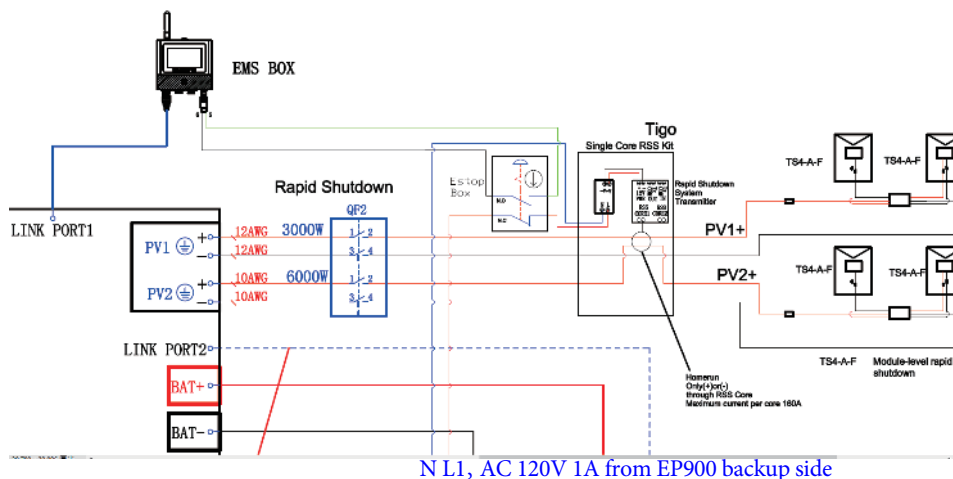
EMS BOX

Tigo
Single Core RSS Kit

Rapid Shutdown System Transmitter

Estop Box

NO
NC

Rapid Shutdown
QF2

LINK PORT1

PV1 + 12AWG
– 12AWG

3000W

PV2 + 10AWG
– 10AWG

6000W

1 2
3 4
1 2
3 4

PV1+
PV2+

TS4-A-F
TS4-A-F
TS4-A-F
TS4-A-F
TS4-A-F

Module-level rapid shutdown

Homerun Only(+)or(-) through RSS Core Maximum current per core 160A

LINK PORT2

BAT+

BAT–

N L1, AC 120V 1A from EP900 backup side